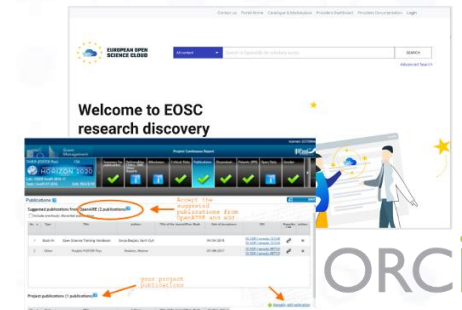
Contact us   Portal Home   Catalogue & Marketplace   Providers Dashboard   Providers Documentation   Login

EUROPEAN OPEN SCIENCE CLOUD

All content

Search for research for scholarly works

SEARCH

Advanced Search

Welcome to EOSC research discovery

HORIZON 2020

Project Continuous Report

Publications

Suggested publications from OpenAIRE (2 publications)

Accept the suggested publications from OpenAIRE and add

your project publications

Project publications (1 publication)

ORC